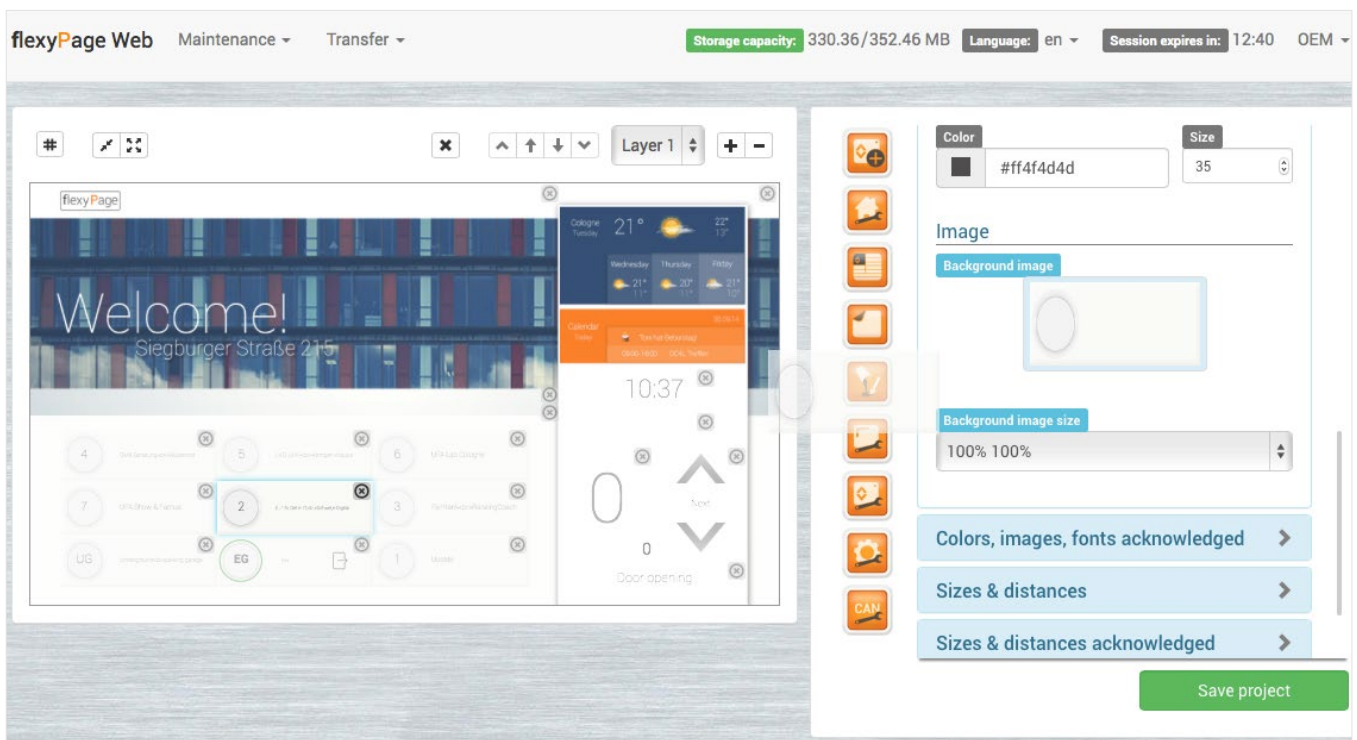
flexyPage Web Maintenance Transfer

Storage capacity: 330.36/352.46 MB Language: en Session expires in: 12:40 OEM

Layer 1

flexyPage

Welcome!
Siegburger Straße 215

Cologne Tuesday 21° 22° 13°

Wednesday 21° Thursday 20° Friday 21°

Calendar

10:37

0

Next

0

Door opening

4 5 6
7 2 3
UG EG 1

CAN

Color
#ff4f4d4d

Size
35

Image

Background image

Background image size
100% 100%

Colors, images, fonts acknowledged

Sizes & distances

Sizes & distances acknowledged

Save project